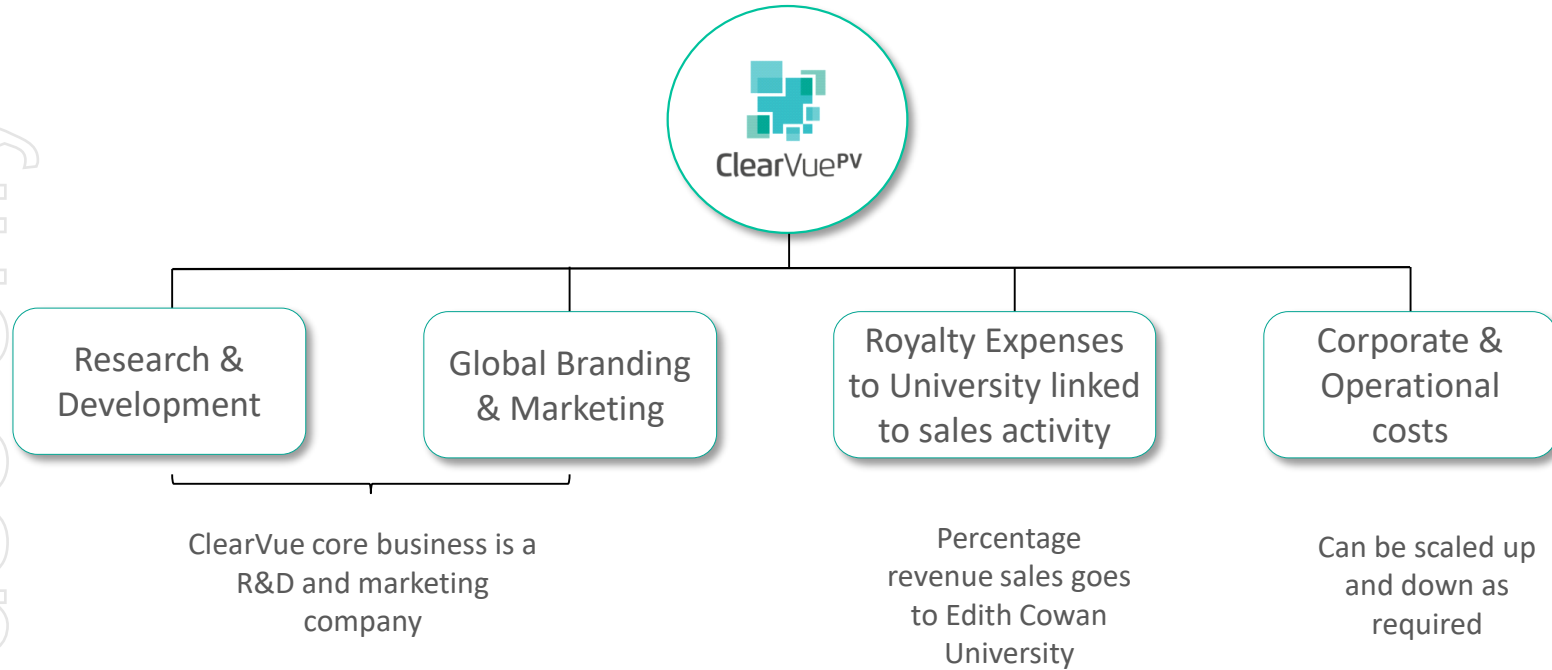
ClearVuePV

Research & Development

Global Branding & Marketing

Royalty Expenses to University linked to sales activity

Corporate & Operational costs

ClearVue core business is a R&D and marketing company

Percentage revenue sales goes to Edith Cowan University

Can be scaled up and down as required